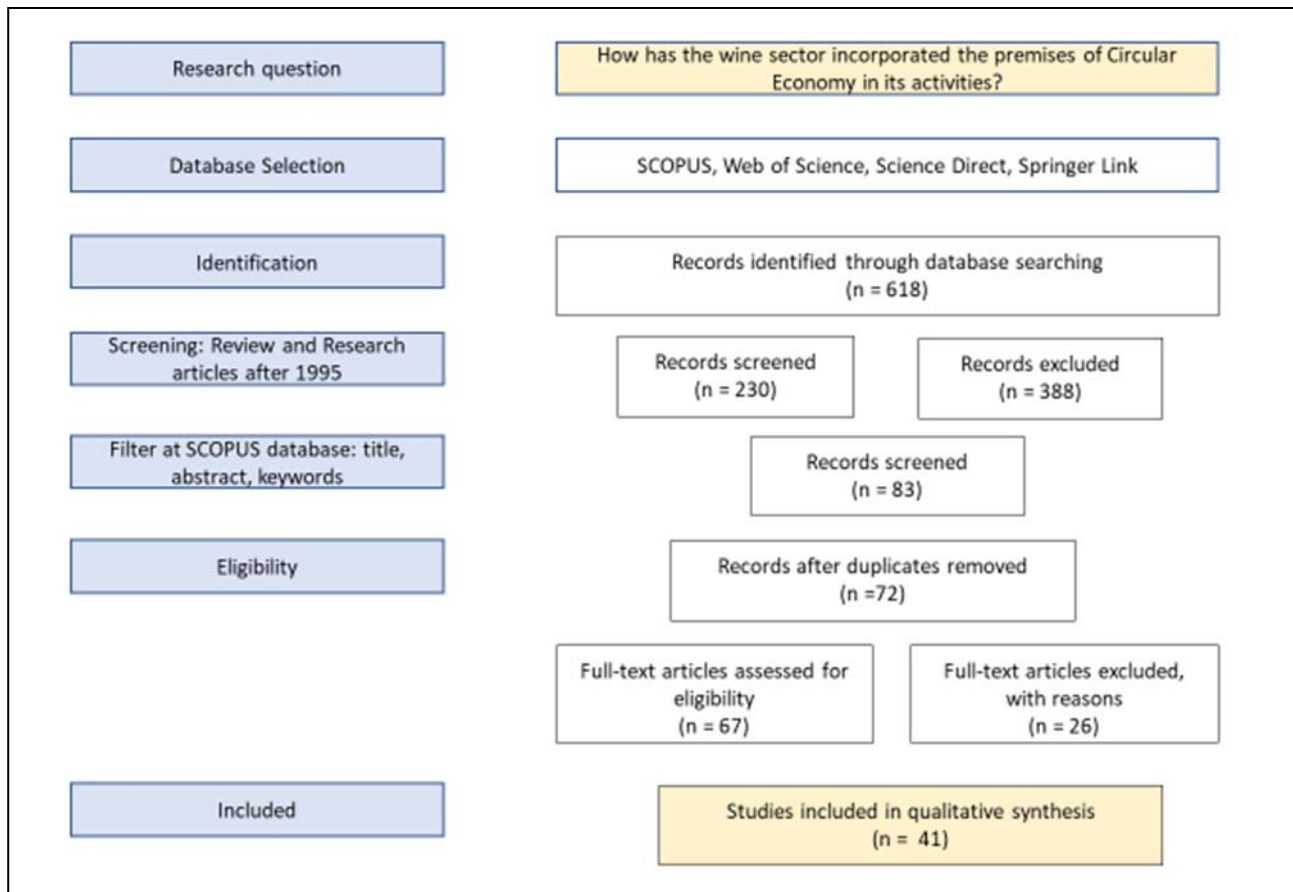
Research question

How has the wine sector incorporated the premises of Circular Economy in its activities?

Database Selection

SCOPUS, Web of Science, Science Direct, Springer Link

Identification

Records identified through database searching (n = 618)

Screening: Review and Research articles after 1995

Records screened (n = 230)

Records excluded (n = 388)

Filter at SCOPUS database: title, abstract, keywords

Records screened (n = 83)

Eligibility

Records after duplicates removed (n =72)

Full-text articles assessed for eligibility (n = 67)

Full-text articles excluded, with reasons (n = 26)

Included

Studies included in qualitative synthesis (n = 41)